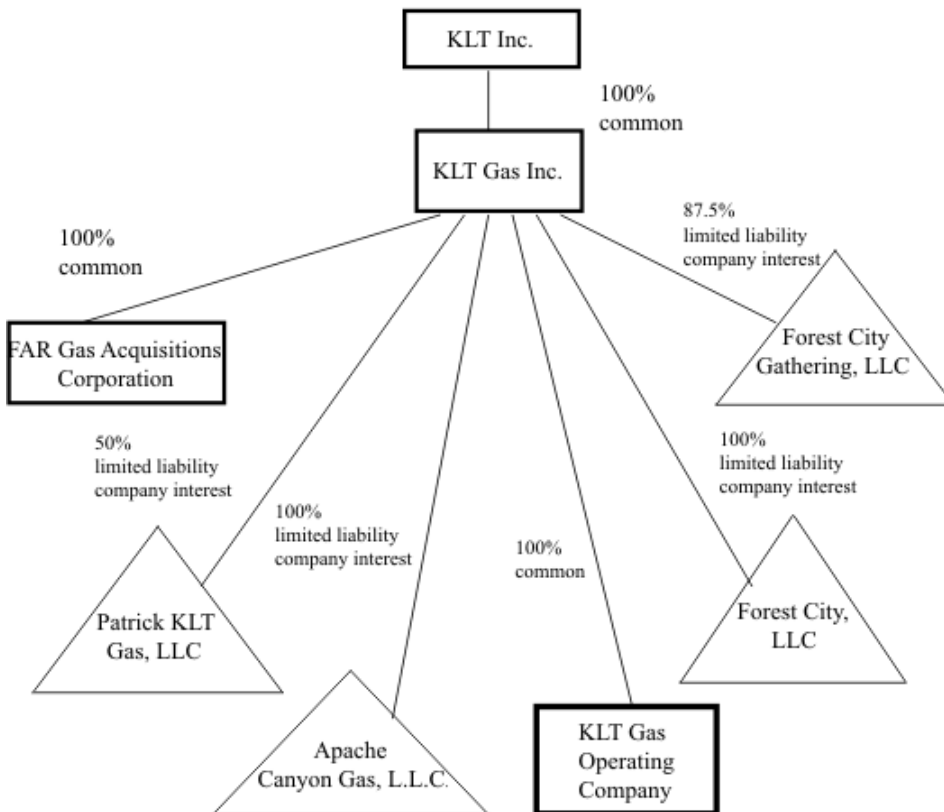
KLT Inc.

100% common

KLT Gas Inc.

100% common

FAR Gas Acquisitions Corporation

87.5% limited liability company interest

Forest City Gathering, LLC

50% limited liability company interest

100% limited liability company interest

100% limited liability company interest

100% common

Patrick KLT Gas, LLC

Forest City, LLC

Apache Canyon Gas, L.L.C.

KLT Gas Operating Company